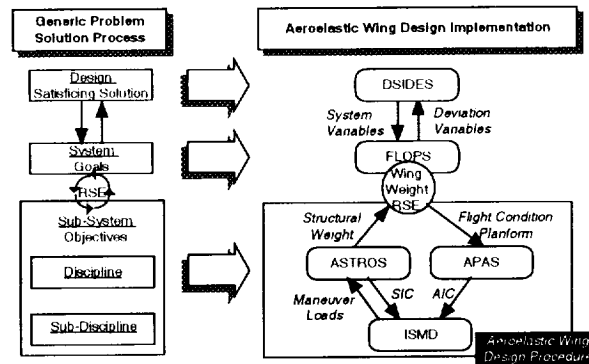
Generic Problem Solution Process

Aeroelastic Wing Design Implementation

Design Satisficing Solution

System Goals

RSE

Sub-System Objectives

Discipline

Sub-Discipline

DSIDES

System Vanables

Deviation Vanables

FLOPS

Wing Weight RSE

Structural Weight

Flight Condition Planform

ASTROS

APAS

Maneuver Loads

SIC

AIC

ISMD

Aeroelastic Wing Design Procedure